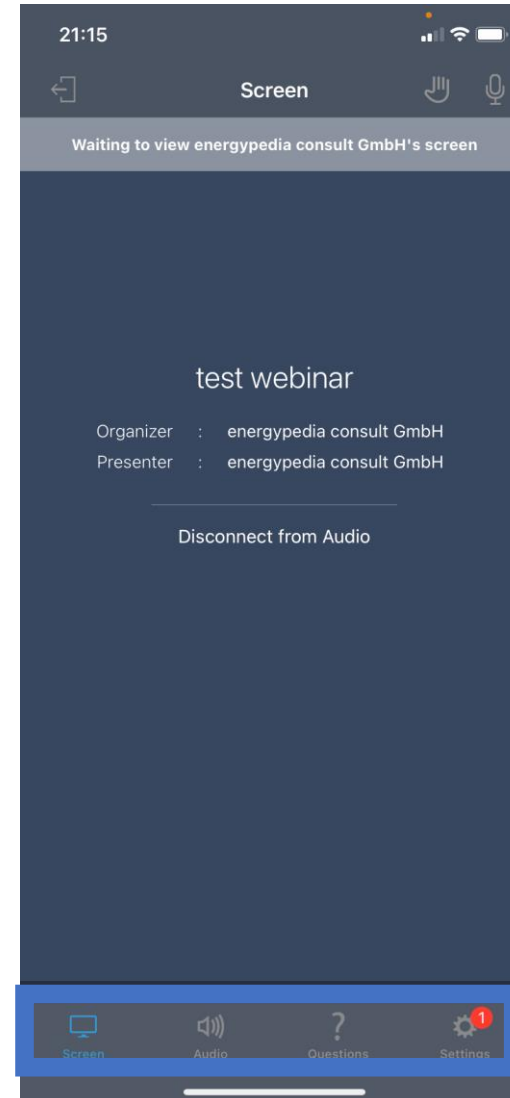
21:15

Screen

Waiting to view energypedia consult GmbH's screen

test webinar

Organizer : energypedia consult GmbH
Presenter : energypedia consult GmbH

Disconnect from Audio

Screen Audio Questions 1 Settings